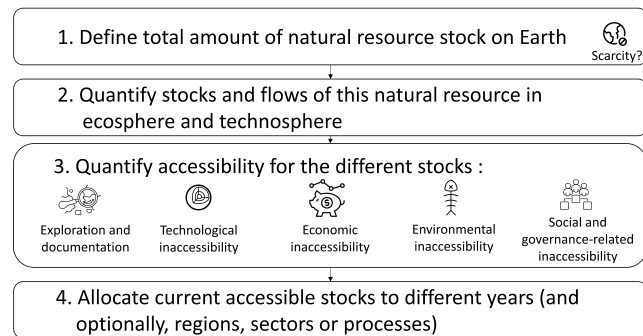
1. Define total amount of natural resource stock on Earth

Scarcity?

2. Quantify stocks and flows of this natural resource in ecosphere and technosphere

3. Quantify accessibility for the different stocks :

Exploration and documentation

Technological inaccessibility

Economic inaccessibility

Environmental inaccessibility

Social and governance-related inaccessibility

4. Allocate current accessible stocks to different years (and optionally, regions, sectors or processes)